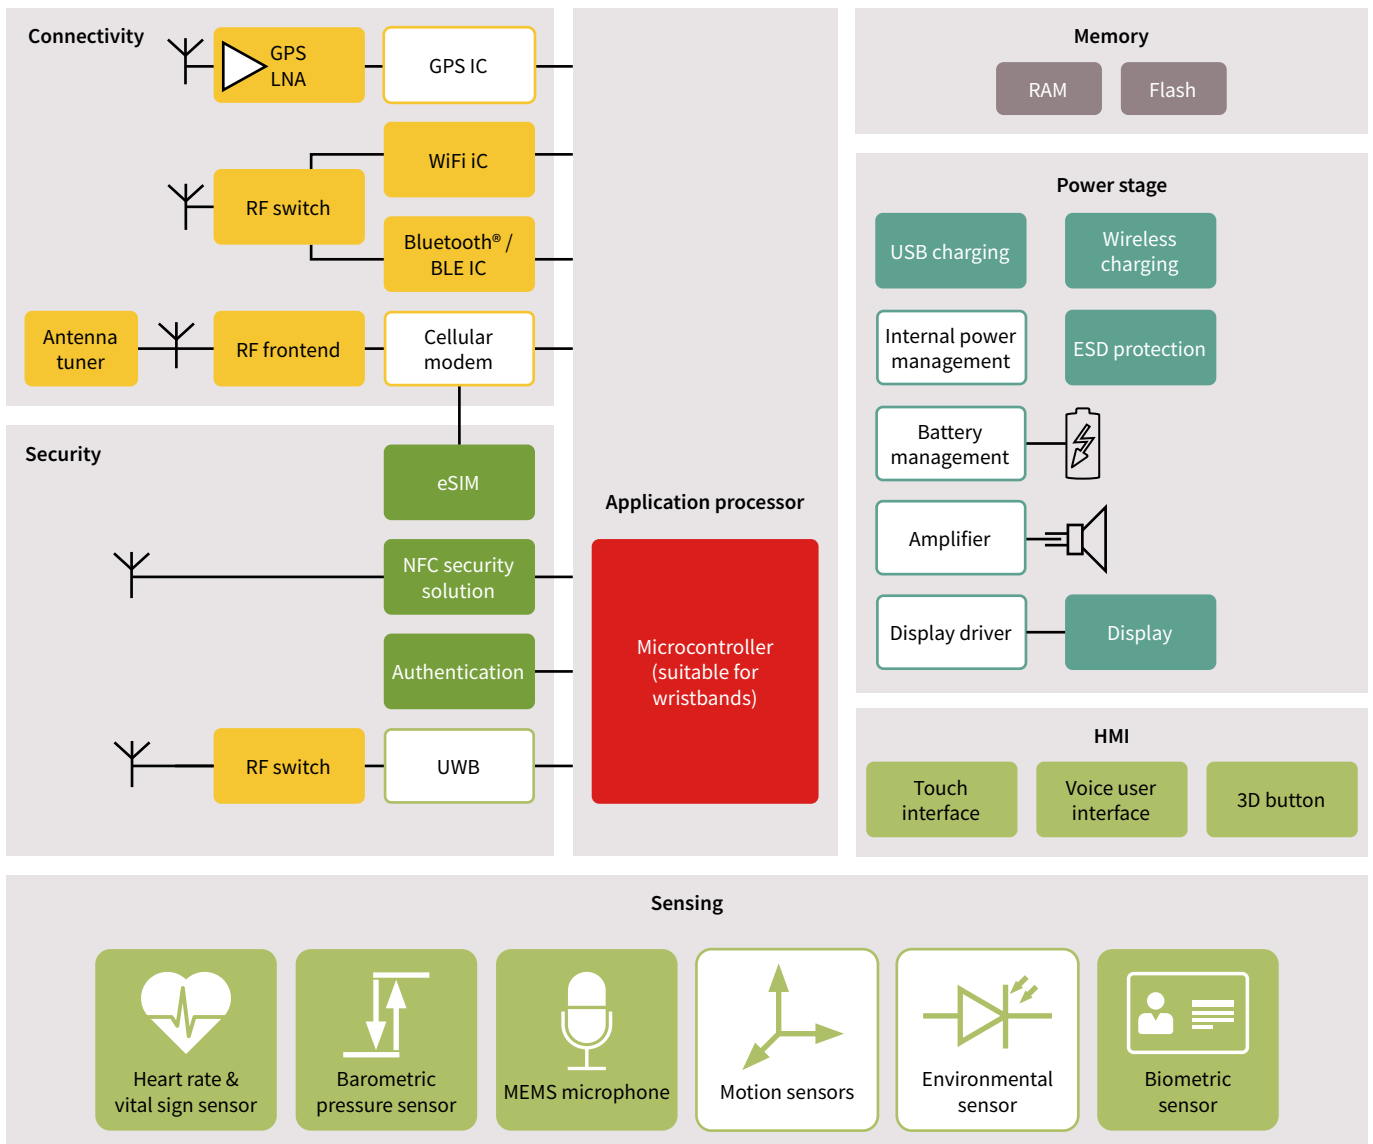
Connectivity

GPS LNA

GPS IC

WiFi iC

RF switch

Bluetooth® / BLE IC

Antenna tuner

RF frontend

Cellular modem

Security

eSIM

NFC security solution

Authentication

RF switch

UWB

Application processor

Microcontroller (suitable for wristbands)

Memory

RAM

Flash

Power stage

USB charging

Wireless charging

Internal power management

ESD protection

Battery management

Amplifier

Display driver

Display

HMI

Touch interface

Voice user interface

3D button

Sensing

Heart rate & vital sign sensor

Barometric pressure sensor

MEMS microphone

Motion sensors

Environmental sensor

Biometric sensor